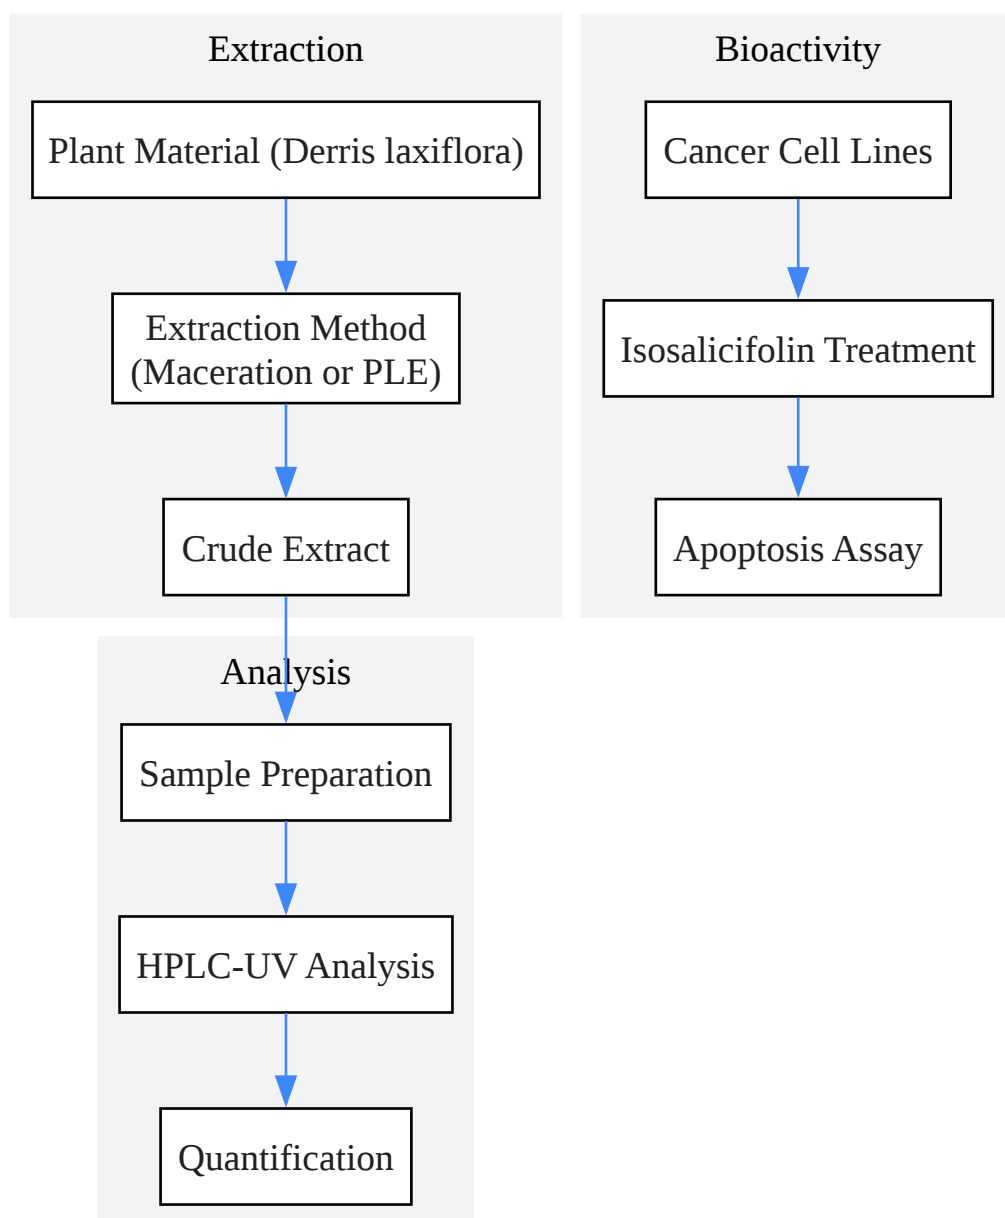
Extraction

Plant Material (Derris laxiflora)

Extraction Method (Maceration or PLE)

Crude Extract

Bioactivity

Cancer Cell Lines

Isosalicifolin Treatment

Apoptosis Assay

Analysis

Sample Preparation

HPLC-UV Analysis

Quantification